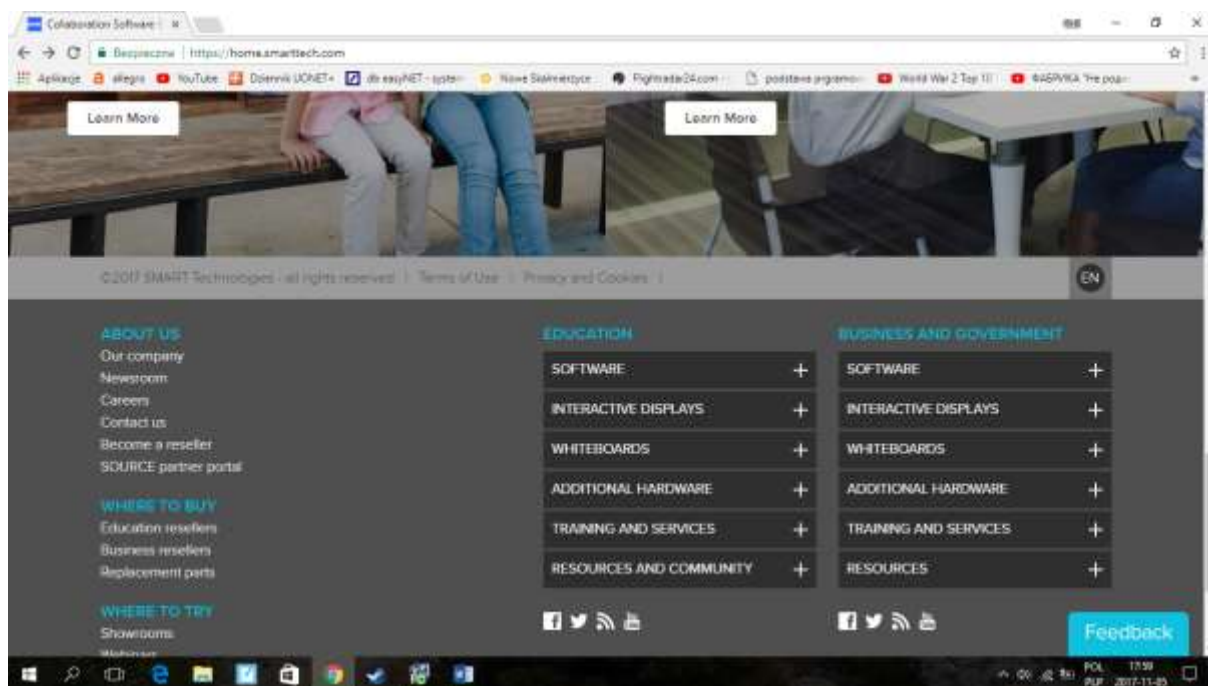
Collaboration Software | ×

Bezpieczna | https://home.smarttech.com

Aplikacje allegro YouTube Dziennik UONET+ db easyNET - system Nowe Skalmierzyce Flightradar24.com podstawa programo World War 2 Top 10 ФАБРИКА "Не пода

Learn More

Learn More

©2017 SMART Technologies - all rights reserved | Terms of Use | Privacy and Cookies |

EN

ABOUT US
Our company
Newsroom
Careers
Contact us
Become a reseller
SOURCE partner portal

WHERE TO BUY
Education resellers
Business resellers
Replacement parts

WHERE TO TRY
Showrooms
Webinars

EDUCATION
SOFTWARE +
INTERACTIVE DISPLAYS +
WHITEBOARDS +
ADDITIONAL HARDWARE +
TRAINING AND SERVICES +
RESOURCES AND COMMUNITY +

BUSINESS AND GOVERNMENT
SOFTWARE +
INTERACTIVE DISPLAYS +
WHITEBOARDS +
ADDITIONAL HARDWARE +
TRAINING AND SERVICES +
RESOURCES +

Feedback

POL PLP 17:59 2017-11-05